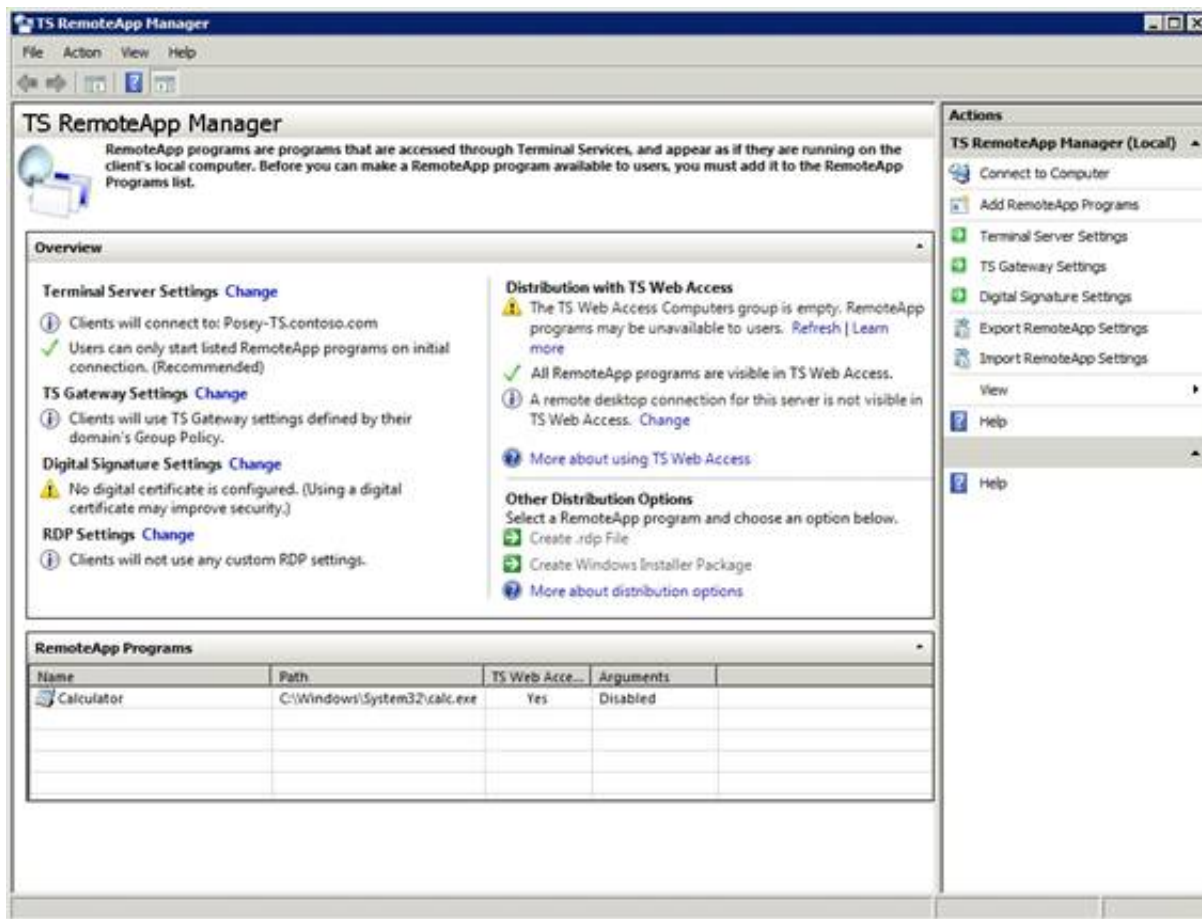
TS RemoteApp Manager

File Action View Help

TS RemoteApp Manager

RemoteApp programs are programs that are accessed through Terminal Services, and appear as if they are running on the client's local computer. Before you can make a RemoteApp program available to users, you must add it to the RemoteApp Programs list.

Overview

Terminal Server Settings Change

Clients will connect to: Posey-TS.contoso.com

Users can only start listed RemoteApp programs on initial connection. (Recommended)

TS Gateway Settings Change

Clients will use TS Gateway settings defined by their domain's Group Policy.

Digital Signature Settings Change

No digital certificate is configured. (Using a digital certificate may improve security.)

RDP Settings Change

Clients will not use any custom RDP settings.

Distribution with TS Web Access

The TS Web Access Computers group is empty. RemoteApp programs may be unavailable to users. Refresh | Learn more

All RemoteApp programs are visible in TS Web Access.

A remote desktop connection for this server is not visible in TS Web Access. Change

More about using TS Web Access

Other Distribution Options

Select a RemoteApp program and choose an option below.

Create .rdp File

Create Windows Installer Package

More about distribution options

RemoteApp Programs

| Name | Path | TS Web Acce... | Arguments |
|---|---|---|---|
| Calculator | C:\Windows\System32\calc.exe | Yes | Disabled |

Actions

TS RemoteApp Manager (Local)

Connect to Computer

Add RemoteApp Programs

Terminal Server Settings

TS Gateway Settings

Digital Signature Settings

Export RemoteApp Settings

Import RemoteApp Settings

View

Help

Help